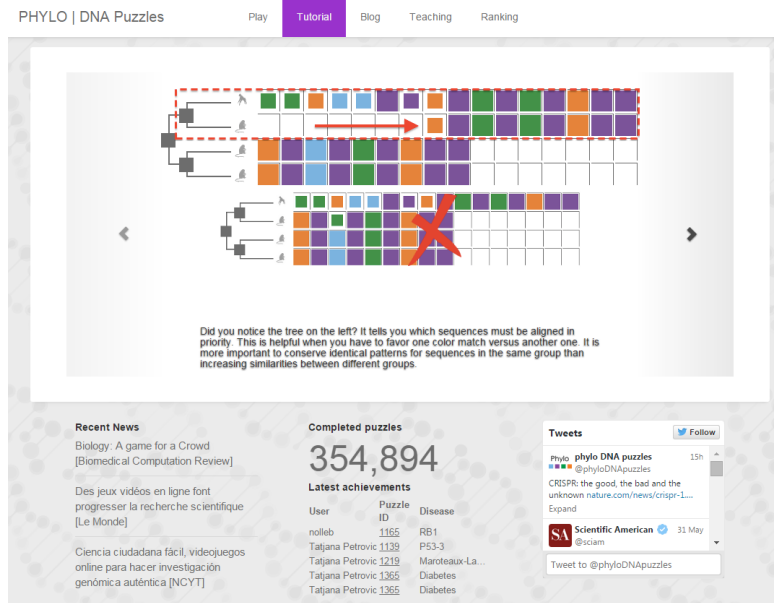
PHYLO | DNA Puzzles

Play Tutorial Blog Teaching Ranking

Did you notice the tree on the left? It tells you which sequences must be aligned in priority. This is helpful when you have to favor one color match versus another one. It is more important to conserve identical patterns for sequences in the same group than increasing similarities between different groups.

Recent News

Biology: A game for a Crowd [Biomedical Computation Review]

Des jeux vidéos en ligne font progresser la recherche scientifique [Le Monde]

Ciencia ciudadana fácil, videojuegos online para hacer investigación genómica auténtica [NCYT]

Completed puzzles

354,894

Latest achievements

| User | Puzzle ID | Disease |
|---|---|---|
| nolleb | 1165 | RB1 |
| Tatjana Petrovic | 1139 | P53-3 |
| Tatjana Petrovic | 1219 | Maroteaux-La... |
| Tatjana Petrovic | 1365 | Diabetes |
| Tatjana Petrovic | 1365 | Diabetes |

Tweets

Follow

phylo DNA puzzles 15h
@phyloDNApuzzles
CRISPR: the good, the bad and the unknown nature.com/news/crispr-1....
Expand

Scientific American 31 May
@sciam

Tweet to @phyloDNApuzzles